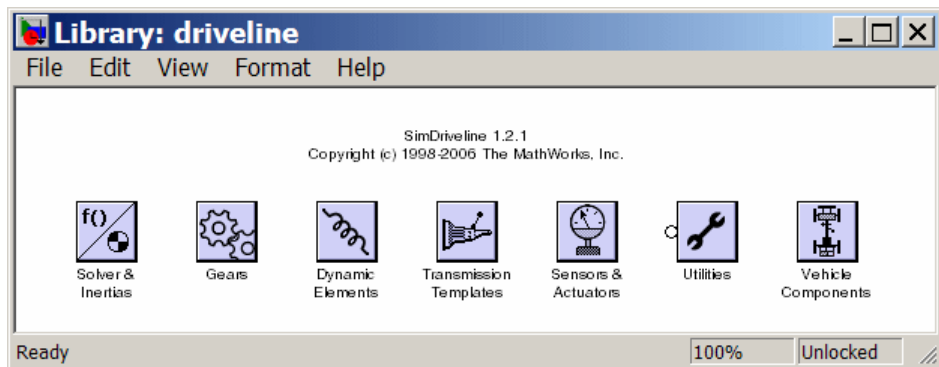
Library: driveline

File Edit View Format Help

SimDriveline 1.2.1
Copyright (c) 1998-2006 The MathWorks, Inc.

f()

Solver & Inertias

Gears

Dynamic Elements

Transmission Templates

Sensors & Actuators

Utilities

Vehicle Components

Ready

100%

Unlocked